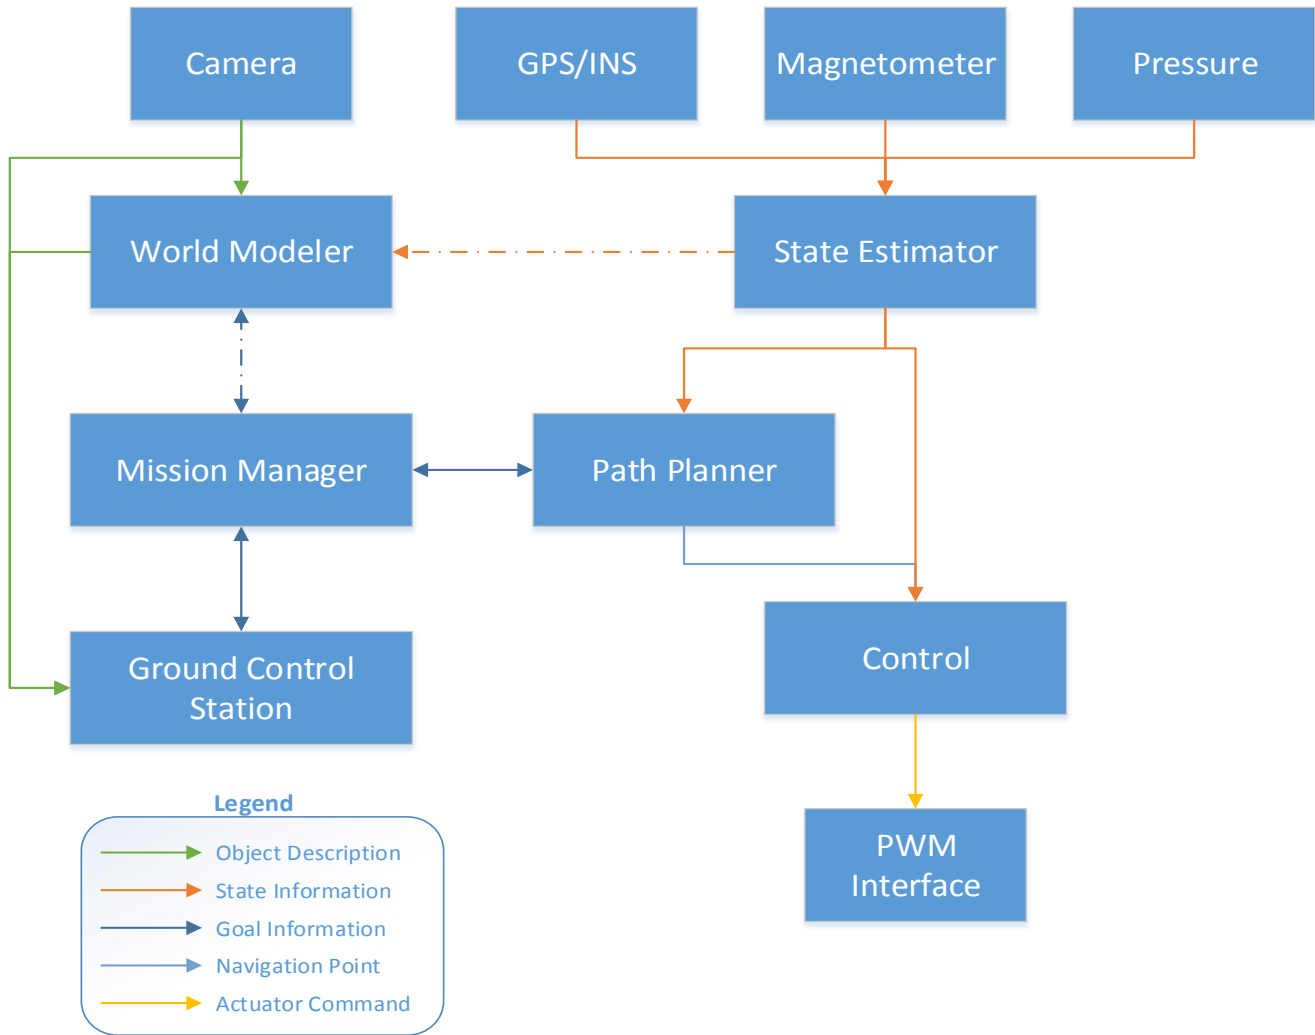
Camera

GPS/INS

Magnetometer

Pressure

World Modeler

State Estimator

Mission Manager

Path Planner

Ground Control Station

Control

PWM Interface

Legend

Object Description

State Information

Goal Information

Navigation Point

Actuator Command